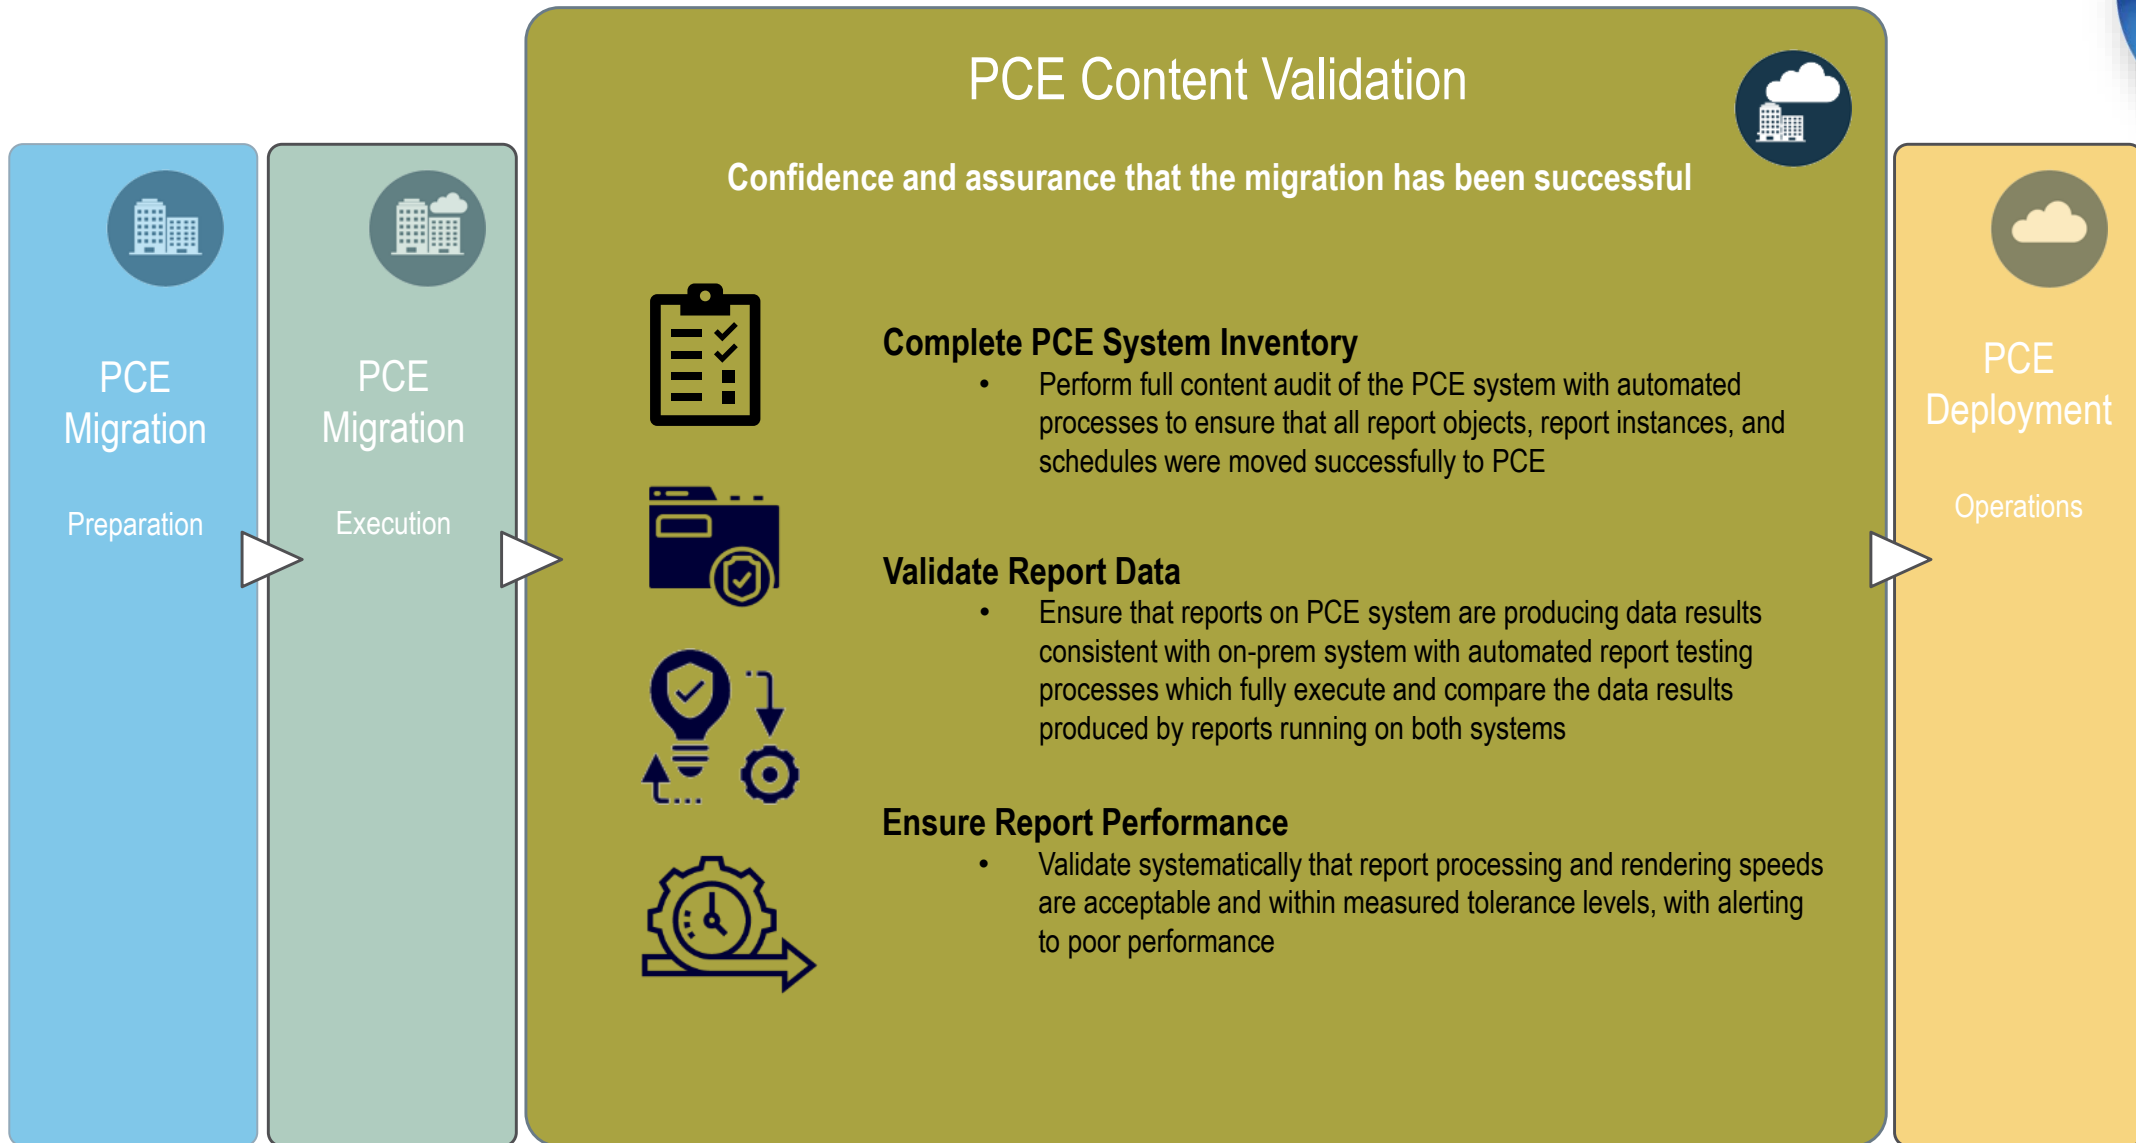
PCE Migration

Preparation

PCE Migration

Execution

PCE Content Validation

Confidence and assurance that the migration has been successful

Complete PCE System Inventory

- Perform full content audit of the PCE system with automated processes to ensure that all report objects, report instances, and schedules were moved successfully to PCE

Validate Report Data

- Ensure that reports on PCE system are producing data results consistent with on-prem system with automated report testing processes which fully execute and compare the data results produced by reports running on both systems

Ensure Report Performance

- Validate systematically that report processing and rendering speeds are acceptable and within measured tolerance levels, with alerting to poor performance

PCE Deployment

Operations